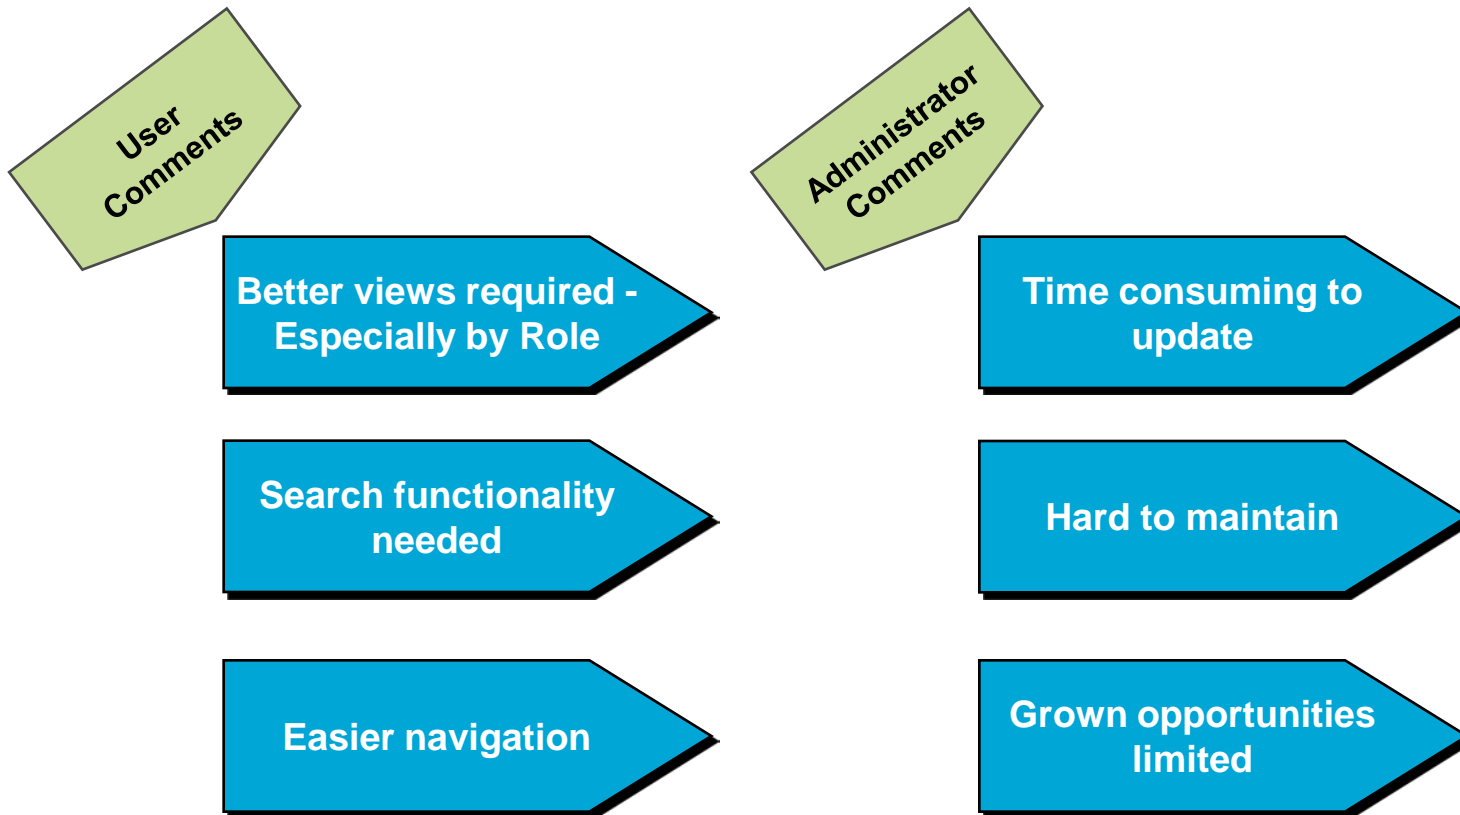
User Comments

Better views required - Especially by Role

Search functionality needed

Easier navigation

Administrator Comments

Time consuming to update

Hard to maintain

Grown opportunities limited